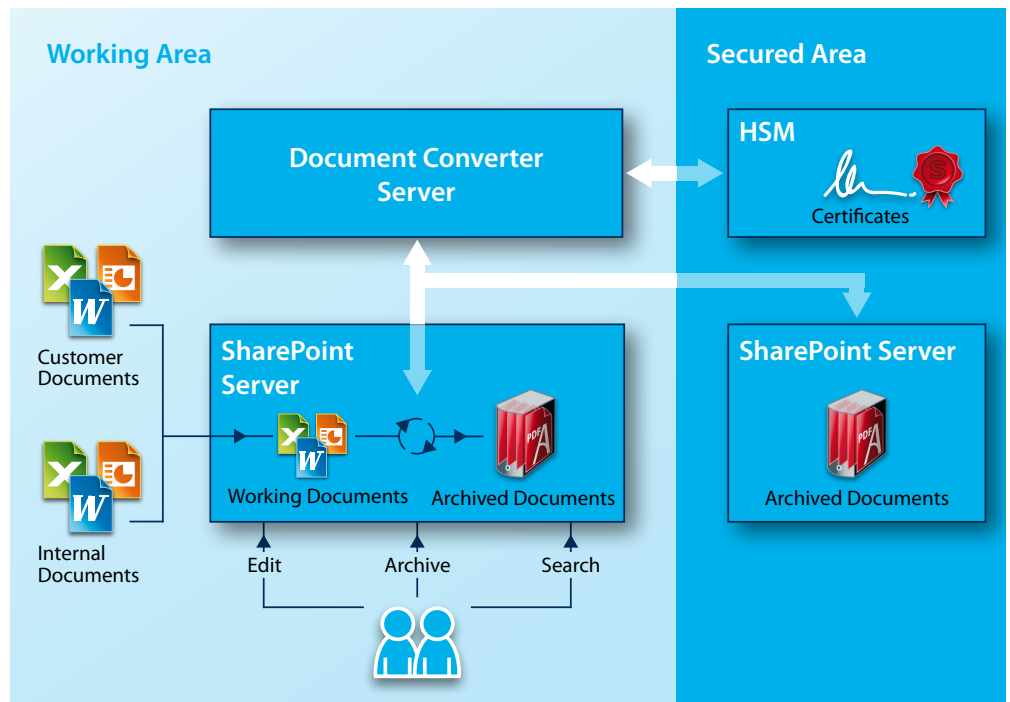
Working Area

Secured Area

Document Converter Server

HSM

Certificates

Customer Documents

SharePoint Server

SharePoint Server

Working Documents

Archived Documents

Archived Documents

Internal Documents

Edit

Archive

Search